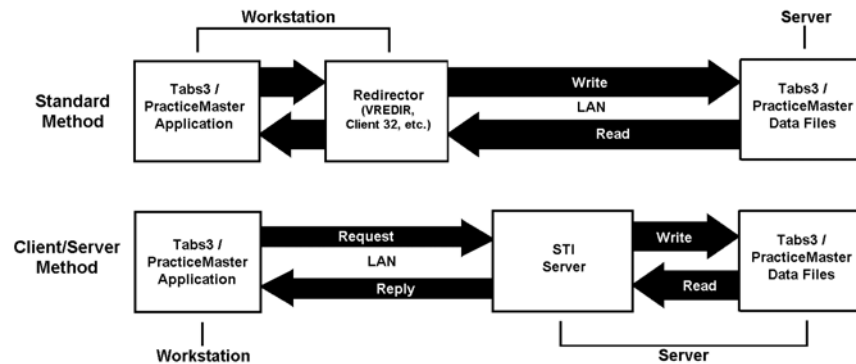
Workstation

Server

Standard Method

Tabs3 / PracticeMaster Application

Redirector (VREDIR, Client 32, etc.)

Write

LAN

Read

Tabs3 / PracticeMaster Data Files

Client/Server Method

Tabs3 / PracticeMaster Application

Request

LAN

Reply

STI Server

Write

Read

Tabs3 / PracticeMaster Data Files

Workstation

Server